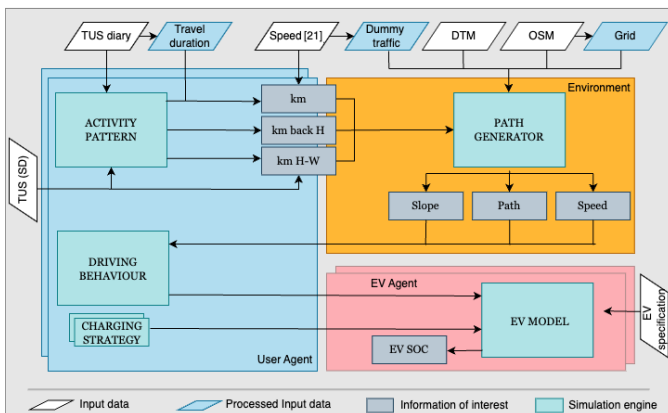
TUS diary
Travel duration
Speed [21]
Dummy traffic
DTM
OSM
Grid
TUS (SD)
ACTIVITY PATTERN
km
km back H
km H-W
Environment
PATH GENERATOR
Slope
Path
Speed
DRIVING BEHAVIOUR
EV Agent
EV MODEL
EV specification
CHARGING STRATEGY
EV SOC
User Agent
Input data
Processed Input data
Information of interest
Simulation engine